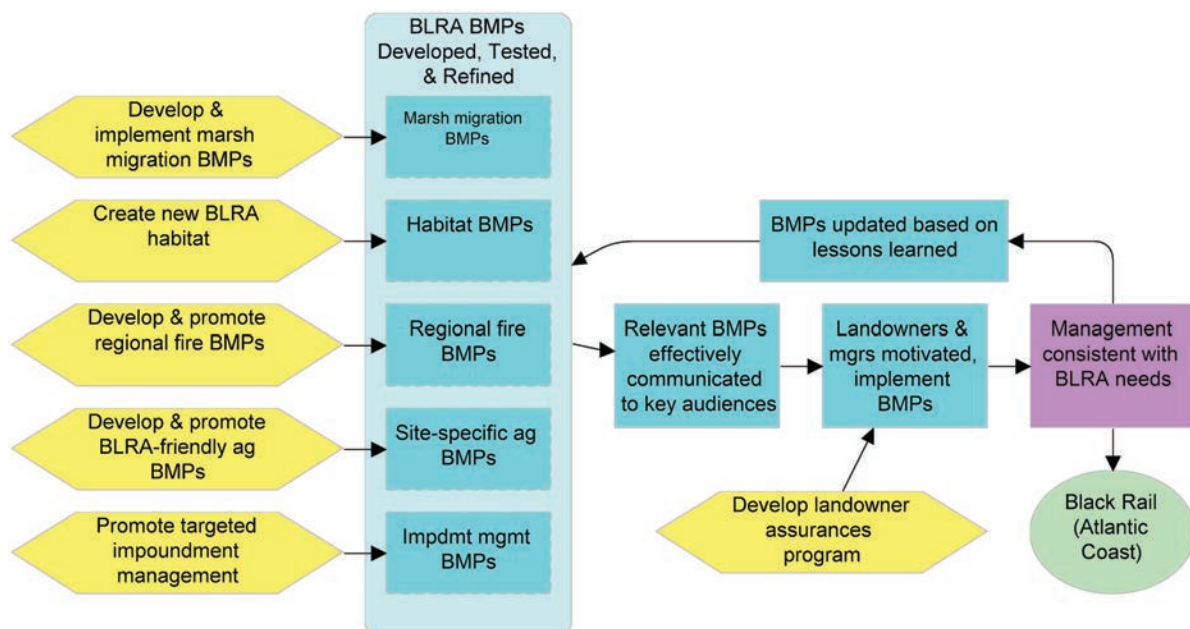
BLRA BMPs Developed, Tested, & Refined

Develop & implement marsh migration BMPs

Marsh migration BMPs

Create new BLRA habitat

Habitat BMPs

Develop & promote regional fire BMPs

Regional fire BMPs

Develop & promote BLRA-friendly ag BMPs

Site-specific ag BMPs

Promote targeted impoundment management

Impdmt mgmt BMPs

BMPs updated based on lessons learned

Relevant BMPs effectively communicated to key audiences

Landowners & mgrs motivated, implement BMPs

Management consistent with BLRA needs

Develop landowner assurances program

Black Rail (Atlantic Coast)